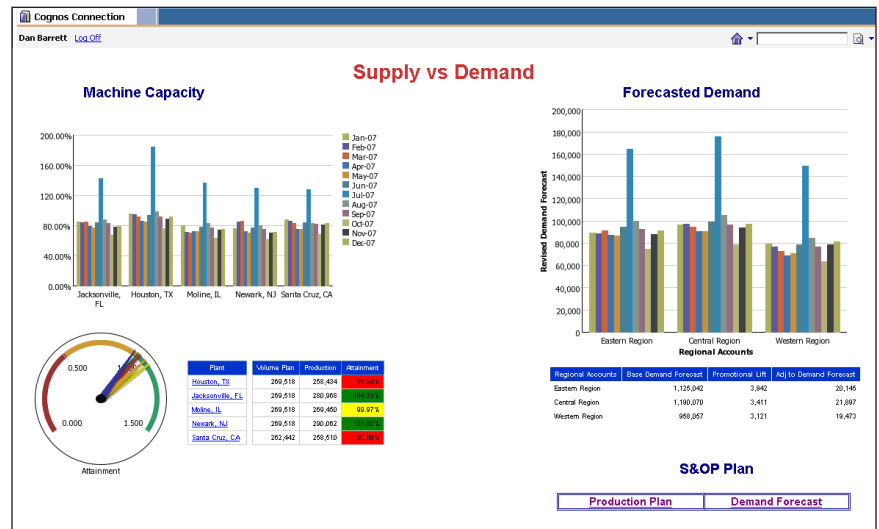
Cognos Connection

Dan Barrett Log Off

Supply vs Demand

Machine Capacity

200.00%
160.00%
120.00%
80.00%
40.00%
0.00%

Jacksonville, FL
Houston, TX
Moline, IL
Newark, NJ
Santa Cruz, CA

Jan-07
Feb-07
Mar-07
Apr-07
May-07
Jun-07
Jul-07
Aug-07
Sep-07
Oct-07
Nov-07
Dec-07

Forecasted Demand

200,000
180,000
160,000
140,000
120,000
100,000
80,000
60,000
40,000
20,000
0

Revised Demand Forecast

Eastern Region
Central Region
Western Region
Regional Accounts

0.500
1.000
0.000
1.500
Attainment

| Plant | Volume Plan | Production | Attainment |
|---|---|---|---|
| Houston, TX | 269,518 | 258,434 | 95.88% |
| Jacksonville, FL | 269,518 | 280,968 | 104.25% |
| Moline, IL | 269,518 | 269,450 | 99.97% |
| Newark, NJ | 269,518 | 290,062 | 107.62% |
| Santa Cruz, CA | 262,442 | 258,510 | 98.50% |

| Regional Accounts | Base Demand Forecast | Promotional Lift | Adj to Demand Forecast |
|---|---|---|---|
| Eastern Region | 1,125,042 | 3,942 | 20,146 |
| Central Region | 1,190,070 | 3,411 | 21,897 |
| Western Region | 958,057 | 3,121 | 19,473 |

S&OP Plan

| Production Plan | Demand Forecast |
|---|---|